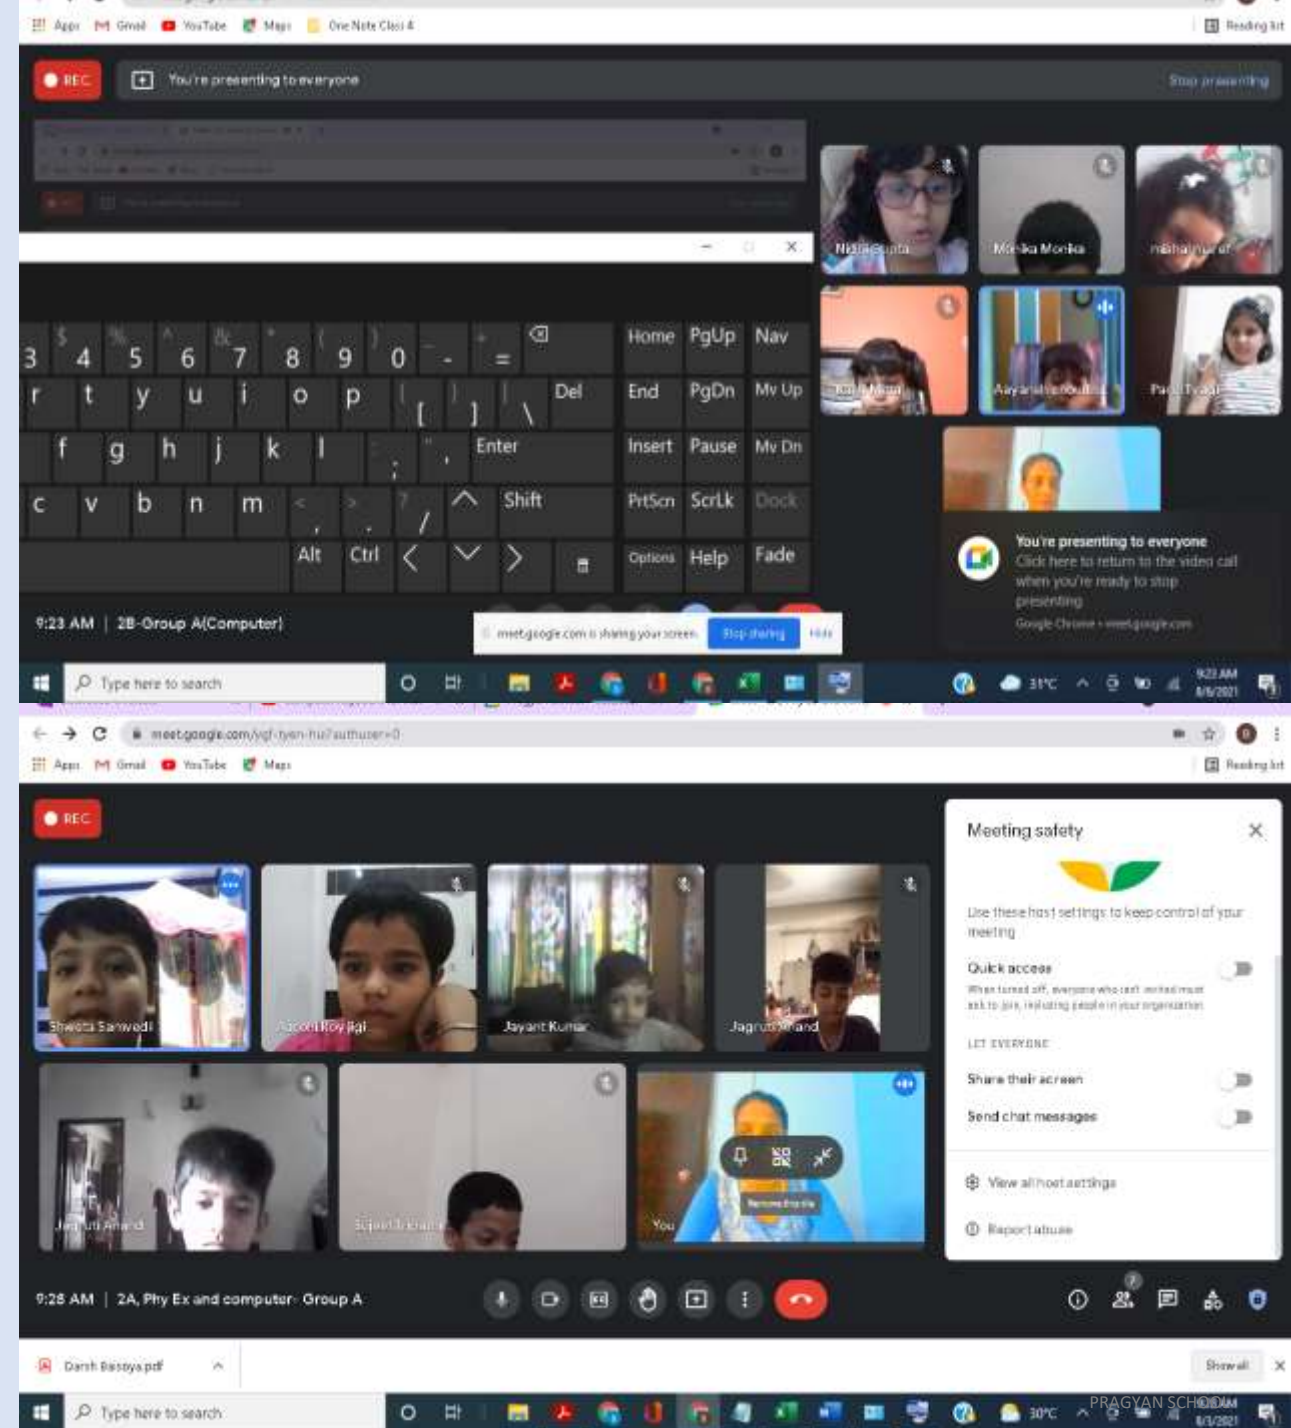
Apps Gmail YouTube Maps One Note Class 4 Reading list

REC You're presenting to everyone Stop presenting

3 4 5 6 7 8 9 0 - = Home PgUp Nav
r t y u i o p [ ] \ Del End PgDn Mv Up
f g h j k l ; ' Enter Insert Pause Mv Dn
c v b n m , . / Shift PrtScn ScrLk Dock
Alt Ctrl < > Options Help Fade

Nidhi Gupta Monika Monika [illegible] Aayansh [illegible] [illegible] Tyagi

You're presenting to everyone
Click here to return to the video call when you're ready to stop presenting
Google Chrome • meet.google.com

9:23 AM | 2B-Group A(Computer)

meet.google.com is sharing your screen. Stop sharing Hide

Type here to search 31°C 9:23 AM 8/6/2021

meet.google.com/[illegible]

Apps Gmail YouTube Maps Reading list

REC

Shweta Sanwedi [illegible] Jayant Kumar Jagrut Anand Jagruti Anand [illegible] You

Meeting safety
Use these host settings to keep control of your meeting
Quick access
When turned off, everyone who isn't invited must ask to join, including people in your organisation
LET EVERYONE
Share their screen
Send chat messages
View all host settings
Report abuse

9:28 AM | 2A, Phy Ex and computer- Group A

Darsh Baisoya.pdf Show all

Type here to search 30°C 8/3/2021

PRAGYAN SCHOOL